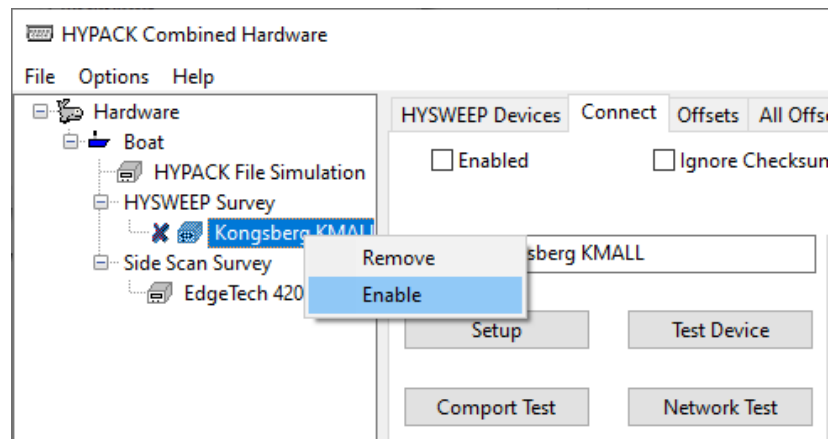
HYPACK Combined Hardware

File Options Help

Hardware
Boat
HYPACK File Simulation
HYSWEEP Survey
Kongsberg KMALL
Side Scan Survey
EdgeTech 420

Remove
Enable

HYSWEEP Devices | Connect | Offsets | All Offse

Enabled
Ignore Checksun

sberg KMALL

Setup
Test Device
Comport Test
Network Test